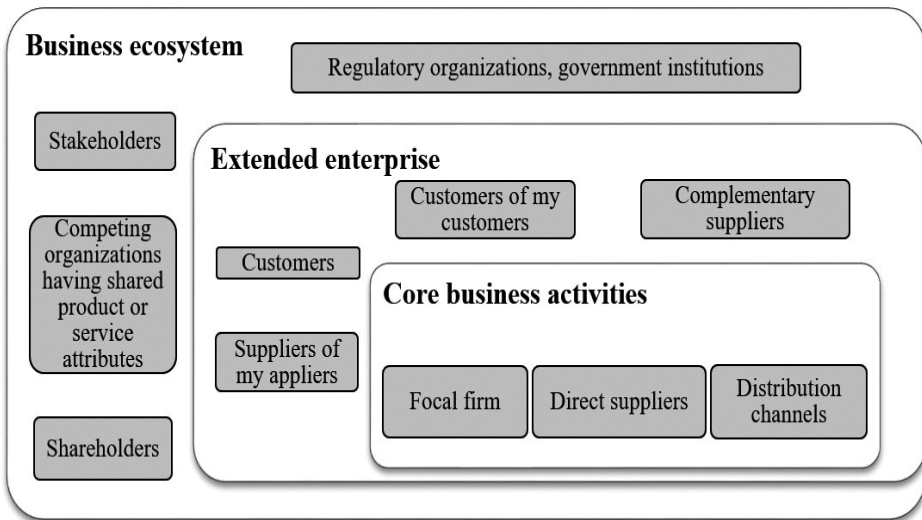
Business ecosystem

Regulatory organizations, government institutions

Stakeholders

Competing organizations having shared product or service attributes

Shareholders

Extended enterprise

Customers of my customers

Complementary suppliers

Customers

Suppliers of my appliers

Core business activities

Focal firm

Direct suppliers

Distribution channels